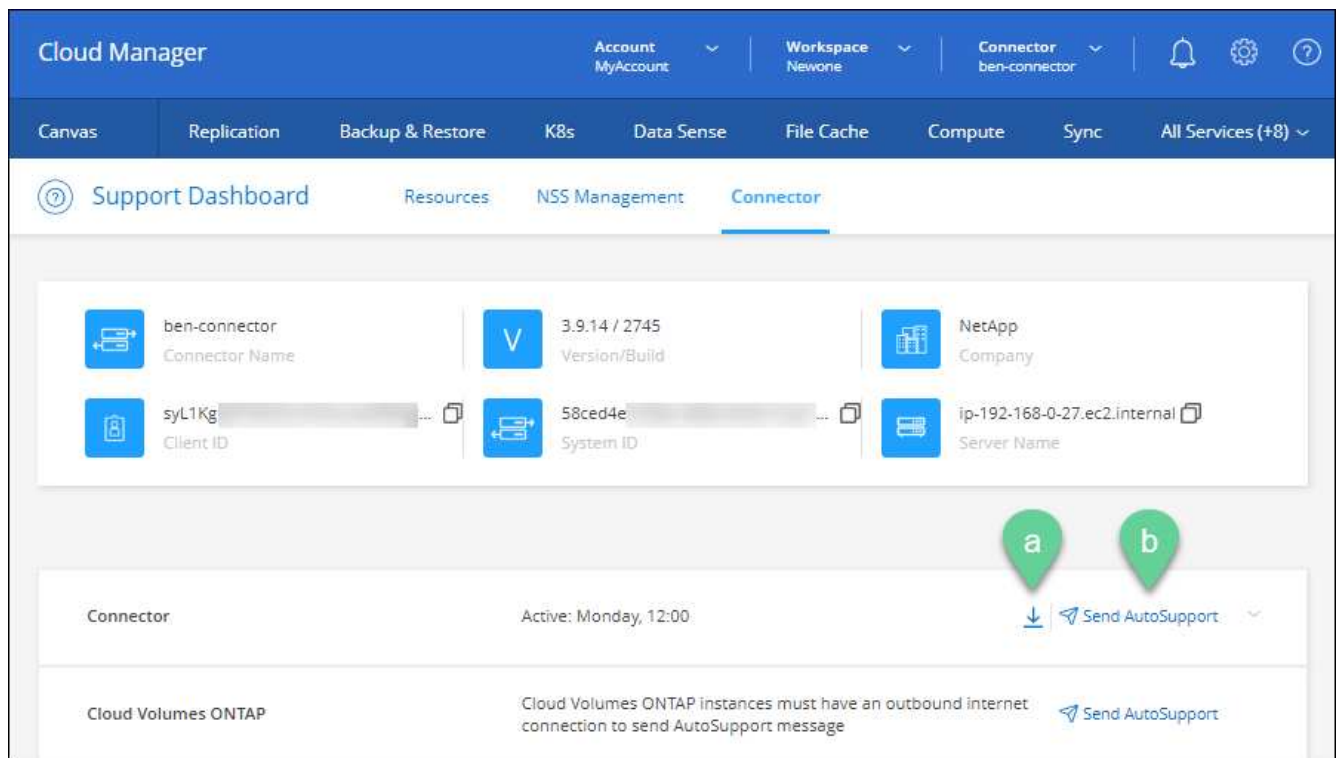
Cloud Manager

Account
MyAccount

Workspace
Newone

Connector
ben-connector

Canvas | Replication | Backup & Restore | K8s | Data Sense | File Cache | Compute | Sync | All Services (+8)

Support Dashboard

Resources

NSS Management

Connector

ben-connector
Connector Name

3.9.14 / 2745
Version/Build

NetApp
Company

syL1Kg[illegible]...
Client ID

58ced4e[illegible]...
System ID

ip-192-168-0-27.ec2.internal
Server Name

a

b

Connector

Active: Monday, 12:00

Send AutoSupport

Cloud Volumes ONTAP

Cloud Volumes ONTAP instances must have an outbound internet connection to send AutoSupport message

Send AutoSupport